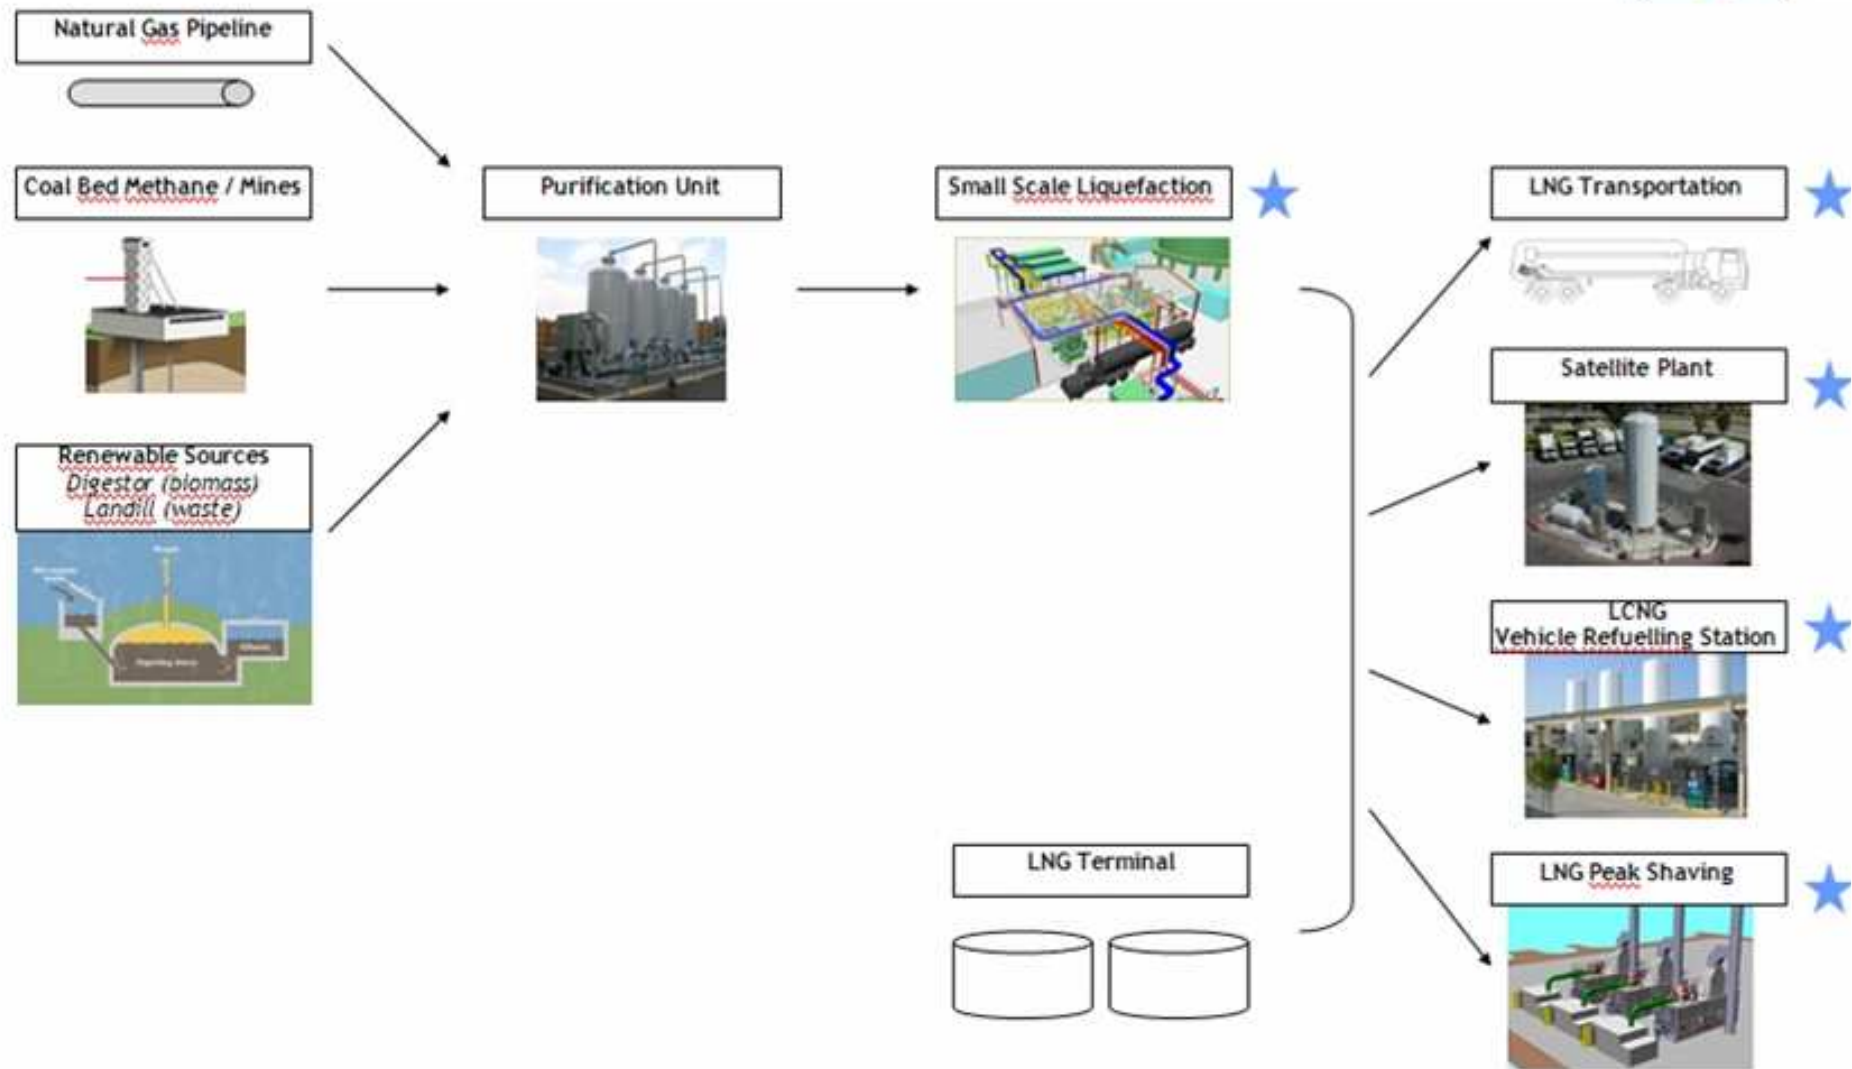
Natural Gas Pipeline

Coal Bed Methane / Mines

Renewable Sources
Digestor (biomass)
Landill (waste)

Purification Unit

Small Scale Liquefaction

LNG Terminal

LNG Transportation

Satellite Plant

LCNG
Vehicle Refuelling Station

LNG Peak Shaving